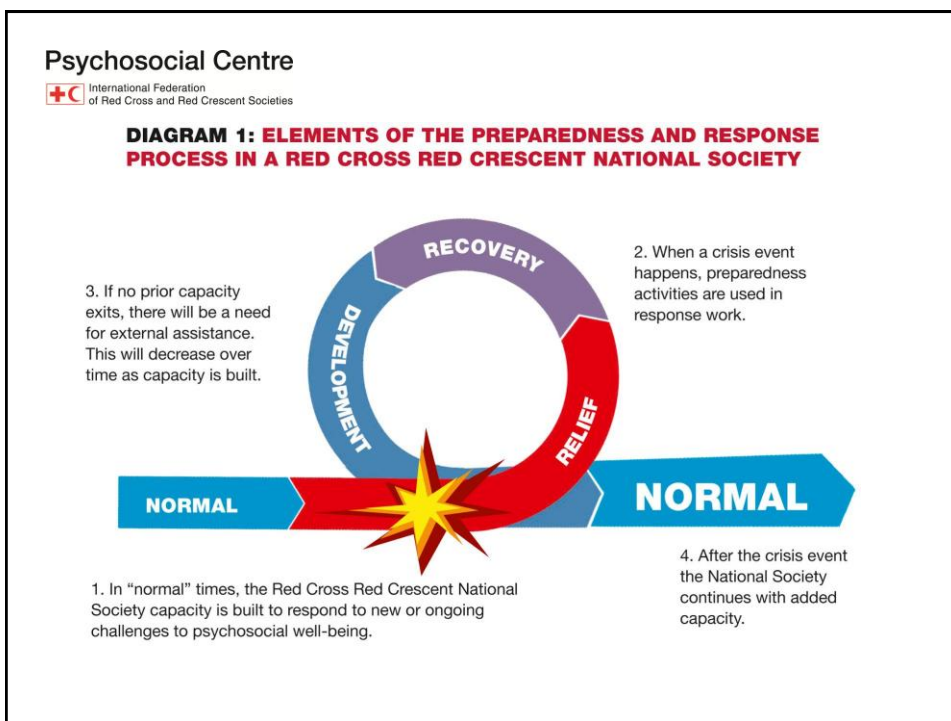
Psychosocial Centre
International Federation of Red Cross and Red Crescent Societies

DIAGRAM 1: ELEMENTS OF THE PREPAREDNESS AND RESPONSE PROCESS IN A RED CROSS RED CRESCENT NATIONAL SOCIETY

RECOVERY

DEVELOPMENT

RELIEF

2. When a crisis event happens, preparedness activities are used in response work.

3. If no prior capacity exits, there will be a need for external assistance. This will decrease over time as capacity is built.

NORMAL

NORMAL

4. After the crisis event the National Society continues with added capacity.

1. In "normal" times, the Red Cross Red Crescent National Society capacity is built to respond to new or ongoing challenges to psychosocial well-being.